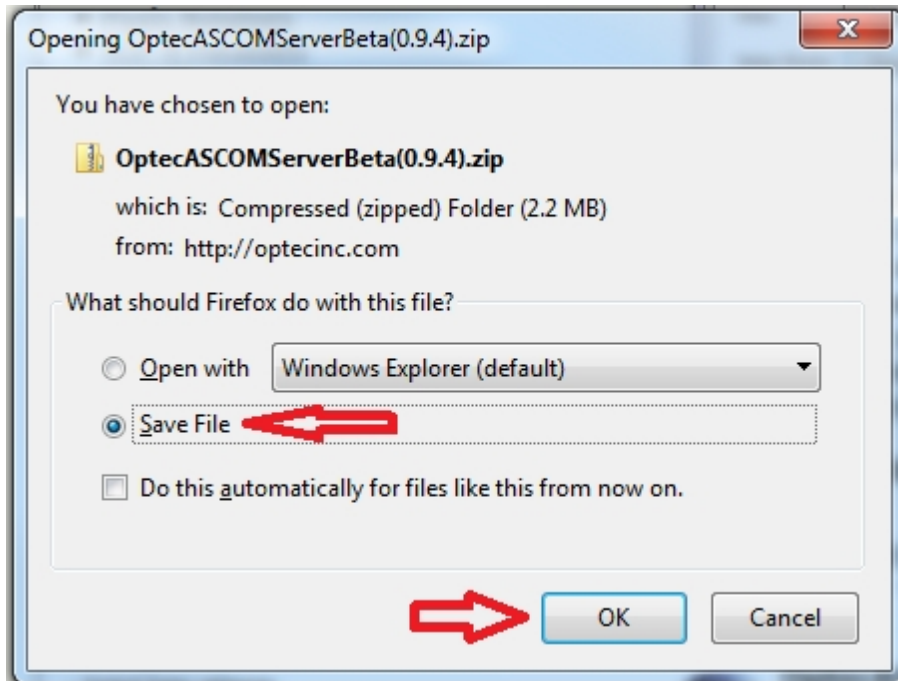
Opening OptecASCOMServerBeta(0.9.4).zip

You have chosen to open:

OptecASCOMServerBeta(0.9.4).zip

which is: Compressed (zipped) Folder (2.2 MB)

from: http://optecinc.com

What should Firefox do with this file?

Open with

Windows Explorer (default)

Save File

Do this automatically for files like this from now on.

OK

Cancel